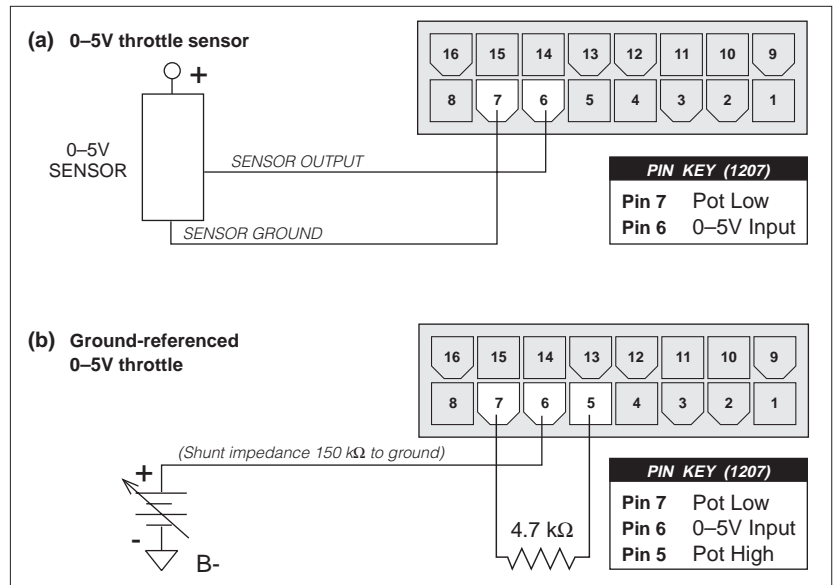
(a) 0–5V throttle sensor

+

0–5V SENSOR

SENSOR OUTPUT

SENSOR GROUND

| 16 | 15 | 14 | 13 | 12 | 11 | 10 | 9 |
|---|---|---|---|---|---|---|---|
| 8 | 7 | 6 | 5 | 4 | 3 | 2 | 1 |

| PIN KEY (1207) | |
|---|---|
| Pin 7 | Pot Low |
| Pin 6 | 0–5V Input |

(b) Ground-referenced 0–5V throttle

| 16 | 15 | 14 | 13 | 12 | 11 | 10 | 9 |
|---|---|---|---|---|---|---|---|
| 8 | 7 | 6 | 5 | 4 | 3 | 2 | 1 |

(Shunt impedance 150 k$\Omega$ to ground)

+

-

B-

4.7 k$\Omega$

| PIN KEY (1207) | |
|---|---|
| Pin 7 | Pot Low |
| Pin 6 | 0–5V Input |
| Pin 5 | Pot High |